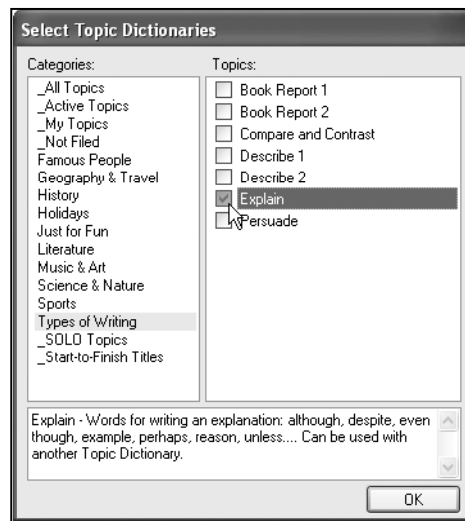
Select Topic Dictionaries

Categories:

_All Topics
_Active Topics
_My Topics
_Not Filed
Famous People
Geography & Travel
History
Holidays
Just for Fun
Literature
Music & Art
Science & Nature
Sports
Types of Writing
_SOLO Topics
_Start-to-Finish Titles

Topics:

Book Report 1
Book Report 2
Compare and Contrast
Describe 1
Describe 2
Explain
Persuade

Explain - Words for writing an explanation: although, despite, even though, example, perhaps, reason, unless.... Can be used with another Topic Dictionary.

OK